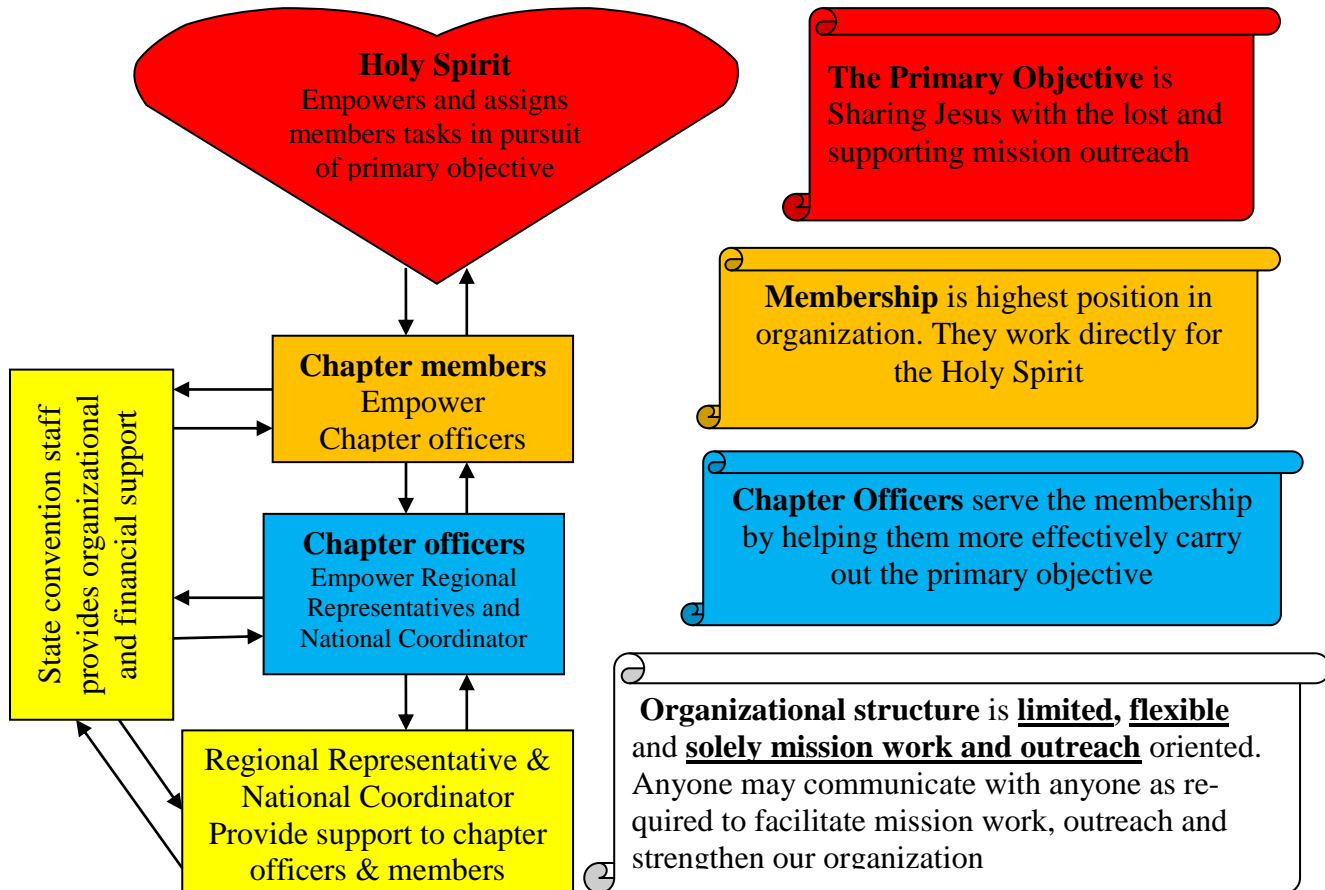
**Holy Spirit**
Empowers and assigns members tasks in pursuit of primary objective

**Chapter members**
Empower
Chapter officers

**Chapter officers**
Empower Regional Representatives and National Coordinator

Regional Representative & National Coordinator Provide support to chapter officers & members

State convention staff provides organizational and financial support

**The Primary Objective** is Sharing Jesus with the lost and supporting mission outreach

**Membership** is highest position in organization. They work directly for the Holy Spirit

**Chapter Officers** serve the membership by helping them more effectively carry out the primary objective

**Organizational structure** is **limited, flexible** and **solely mission work and outreach** oriented. Anyone may communicate with anyone as required to facilitate mission work, outreach and strengthen our organization